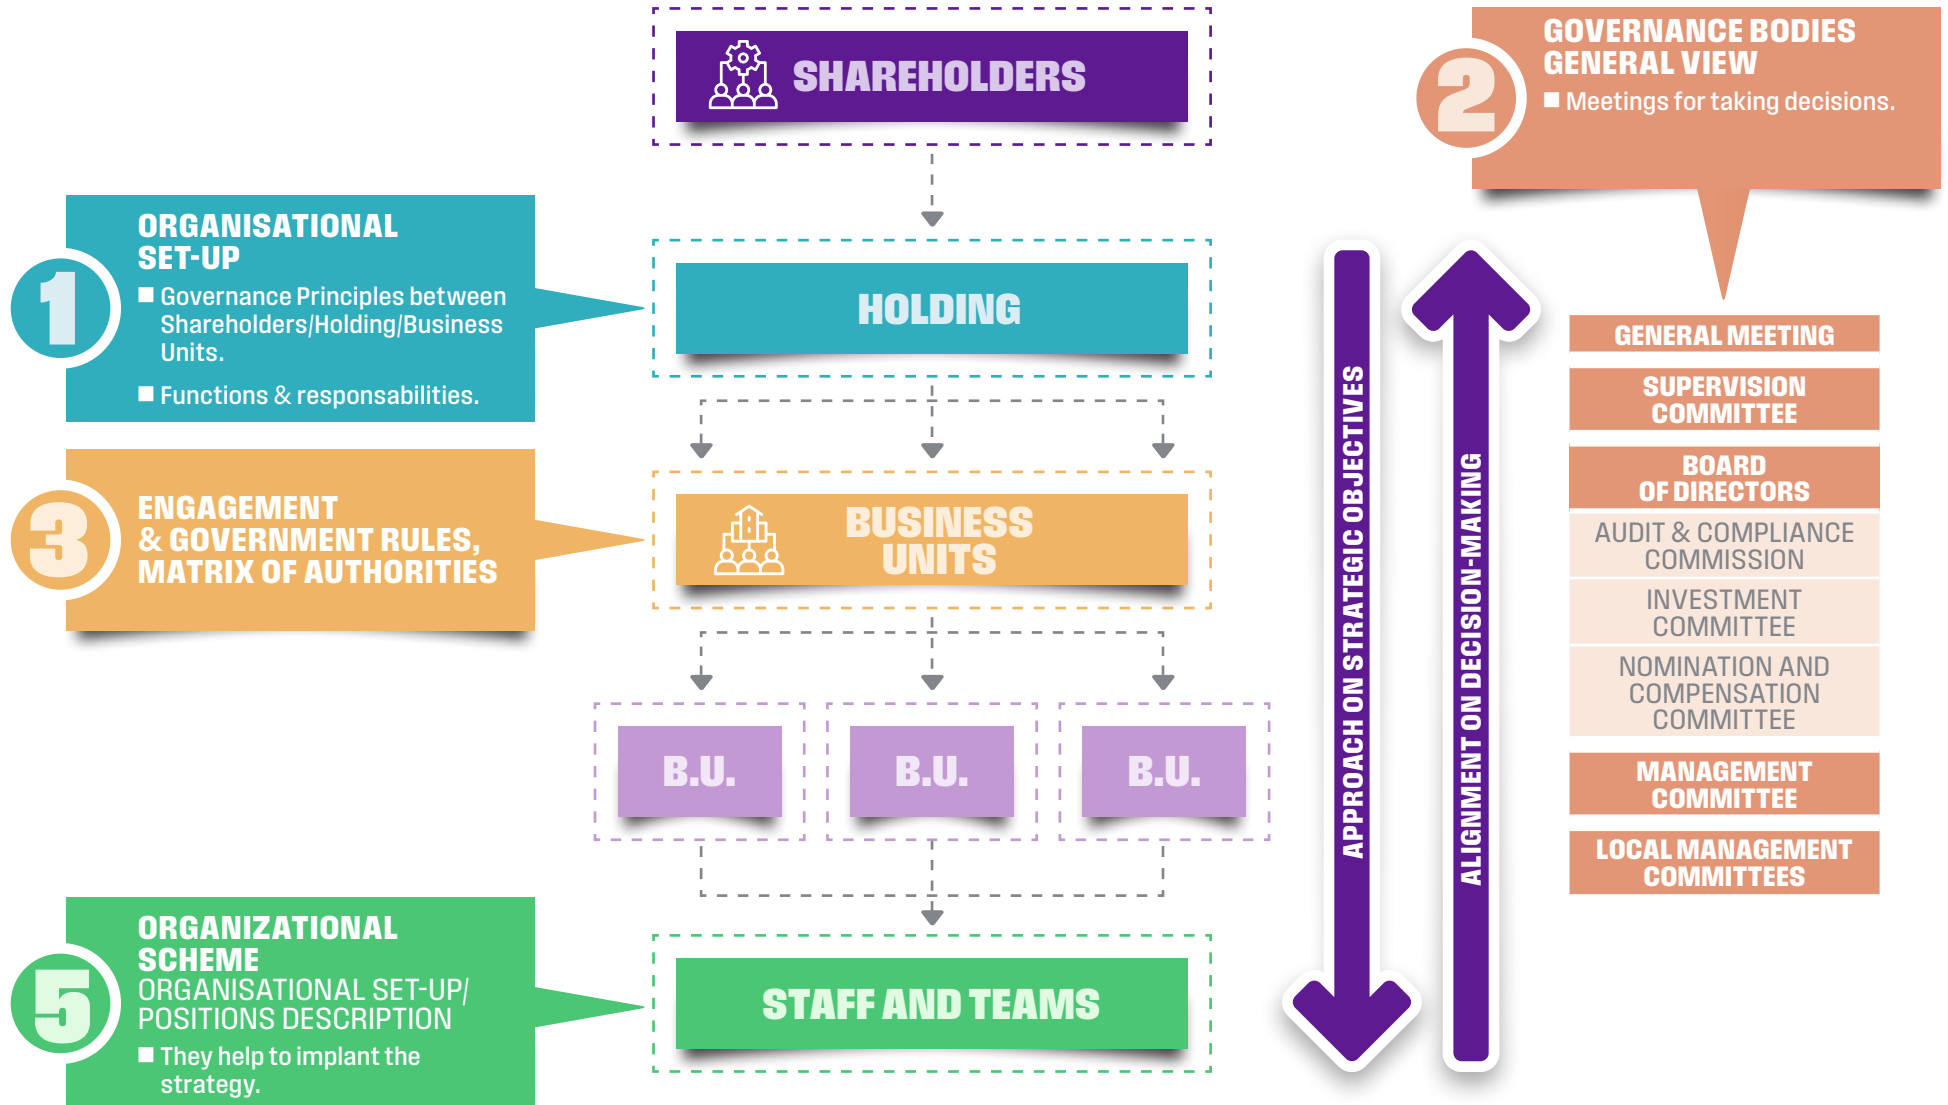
SHAREHOLDERS

2 GOVERNANCE BODIES GENERAL VIEW
■ Meetings for taking decisions.

1 ORGANISATIONAL SET-UP
■ Governance Principles between Shareholders/Holding/Business Units.
■ Functions & responsabilities.

HOLDING

3 ENGAGEMENT & GOVERNMENT RULES, MATRIX OF AUTHORITIES

BUSINESS UNITS

B.U.

B.U.

B.U.

5 ORGANIZATIONAL SCHEME
ORGANISATIONAL SET-UP/ POSITIONS DESCRIPTION
■ They help to implant the strategy.

STAFF AND TEAMS

APPROACH ON STRATEGIC OBJECTIVES

ALIGNMENT ON DECISION-MAKING

GENERAL MEETING

SUPERVISION COMMITTEE

BOARD OF DIRECTORS

AUDIT & COMPLIANCE COMMISSION

INVESTMENT COMMITTEE

NOMINATION AND COMPENSATION COMMITTEE

MANAGEMENT COMMITTEE

LOCAL MANAGEMENT COMMITTEES